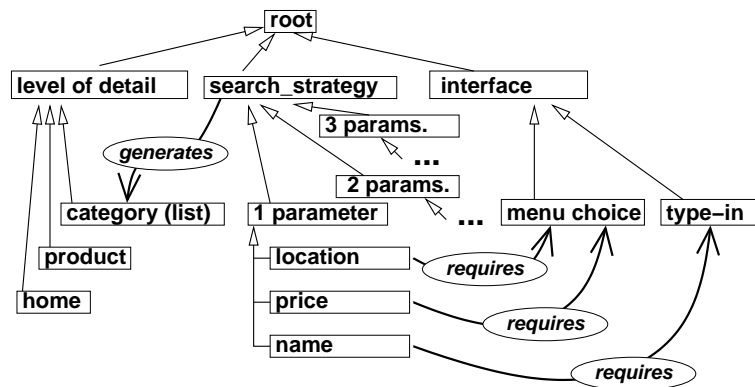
root

level of detail

search_strategy

interface

generates

3 params.

...

2 params.

...

category (list)

1 parameter

menu choice

type−in

product

location

requires

home

price

requires

name

requires